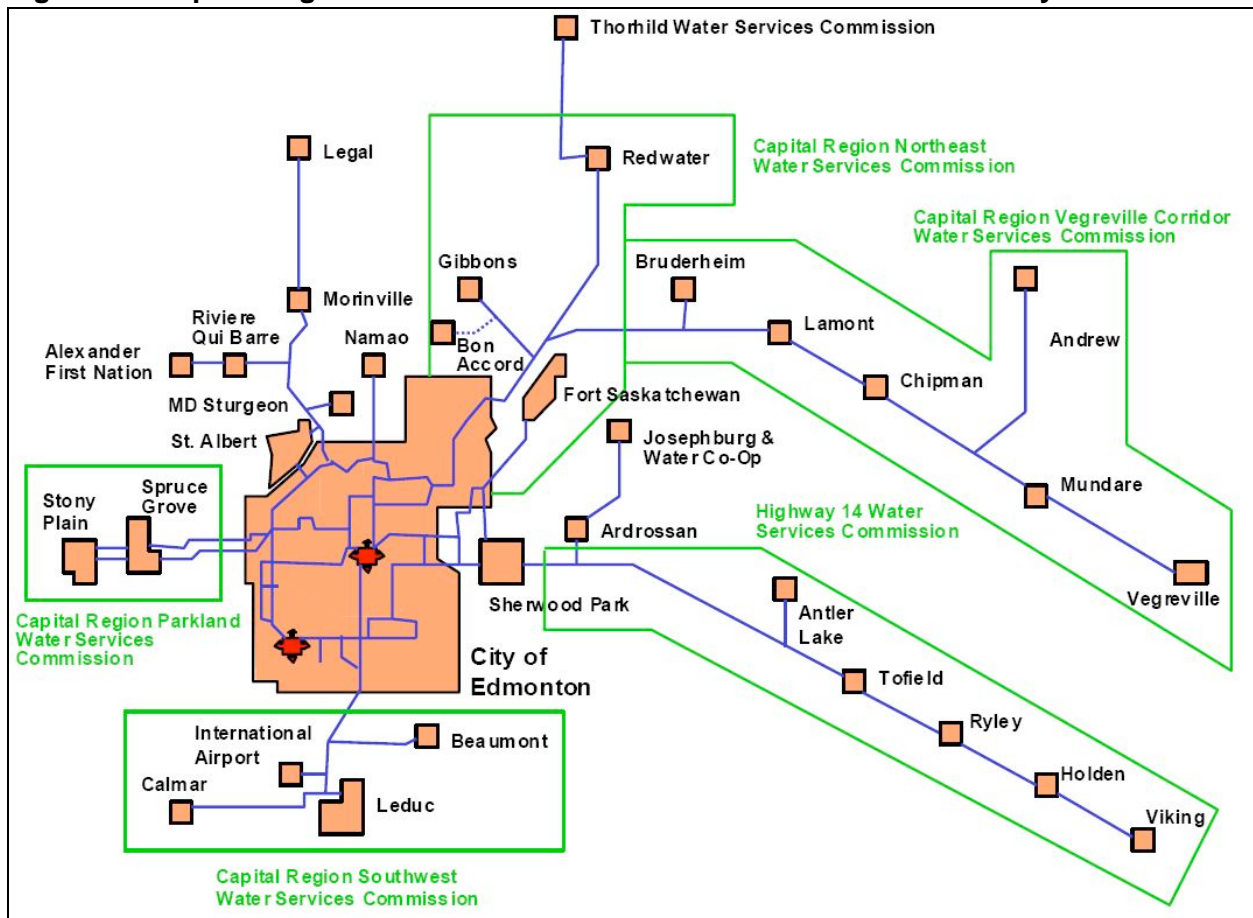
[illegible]

Thorhild Water Services Commission

Legal

Redwater

Capital Region Northeast Water Services Commission

Capital Region Vegreville Corridor Water Services Commission

Gibbons

Bruderheim

Morinville

Riviere Qui Barre

Bon Accord

Lamont

Andrew

Alexander First Nation

Namao

Chipman

MD Sturgeon

Fort Saskatchewan

St. Albert

Josephburg & Water Co-Op

Stony Plain

Spruce Grove

Mundare

Highway 14 Water Services Commission

Ardrossan

Sherwood Park

Vegreville

Capital Region Parkland Water Services Commission

Antler Lake

City of Edmonton

Tofield

Ryley

International Airport

Beaumont

Holden

Calmar

Leduc

Viking

Capital Region Southwest Water Services Commission